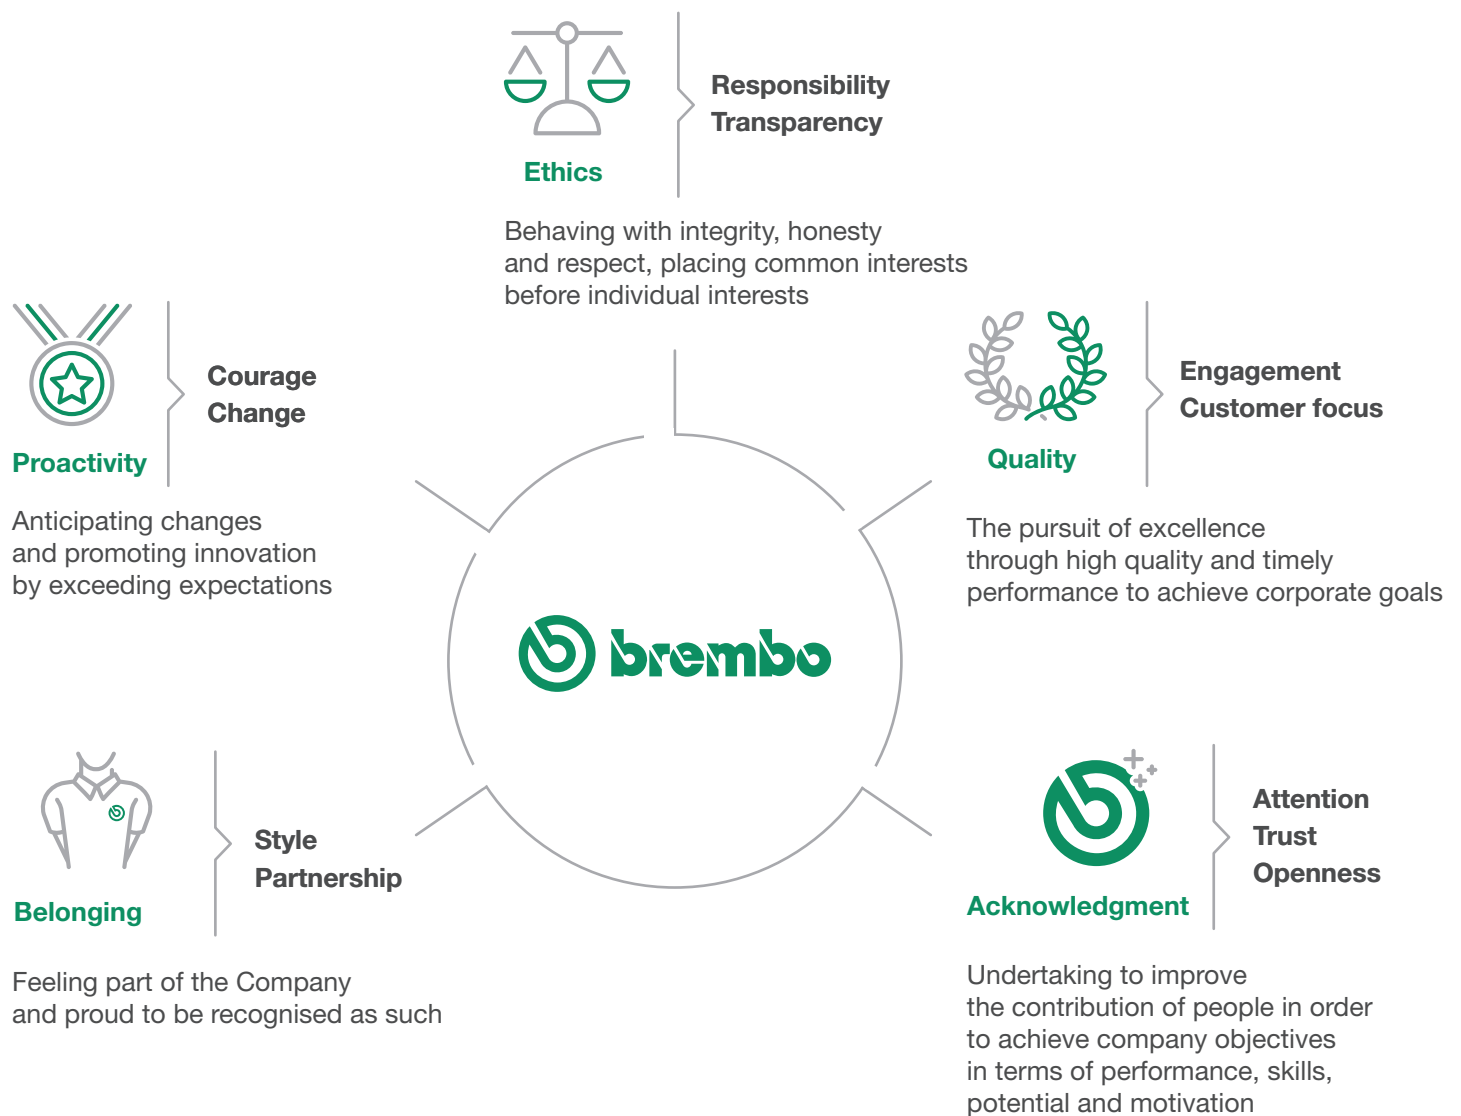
Ethics

Responsibility
Transparency

Behaving with integrity, honesty and respect, placing common interests before individual interests

Proactivity

Courage
Change

Anticipating changes and promoting innovation by exceeding expectations

Quality

Engagement
Customer focus

The pursuit of excellence through high quality and timely performance to achieve corporate goals

brembo

Belonging

Style
Partnership

Feeling part of the Company and proud to be recognised as such

Acknowledgment

Attention
Trust
Openness

Undertaking to improve the contribution of people in order to achieve company objectives in terms of performance, skills, potential and motivation